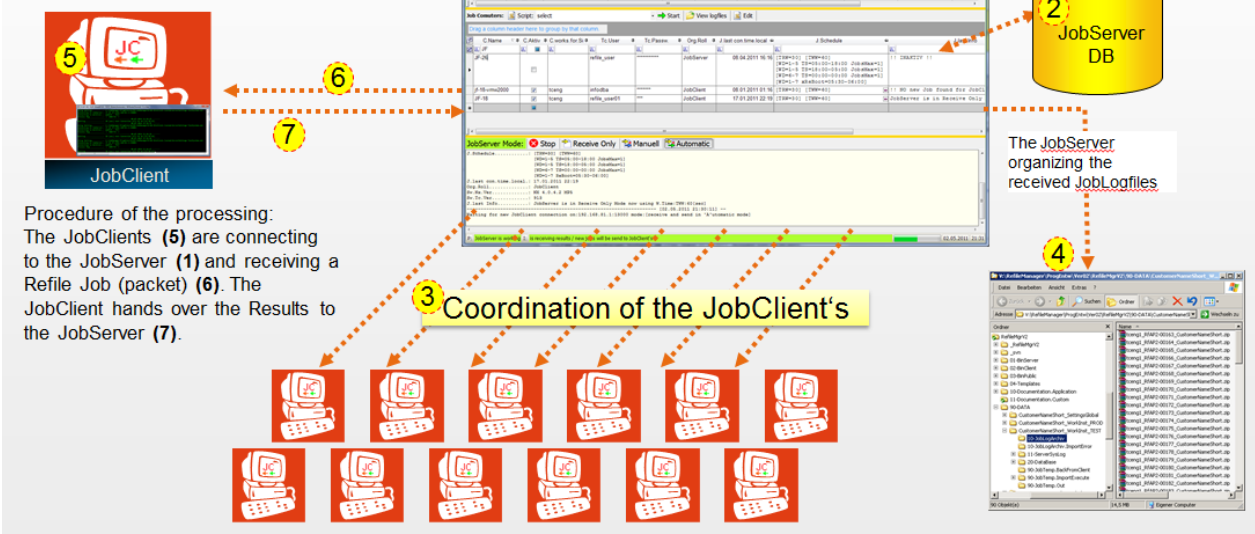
5

JC

JobClient

6

7

Job Comutors: Script: select

Start View logfiles Edit

C.Name C.Aktiv C.works for Sr Tc.User Tc.Passw. Org.Roll J.last com time.local J.Schedule

JF-26 refile_user JobServer 08.04.2011 16:16

JF-18 tcang refile_user01 JobClient 17.01.2011 22:19

JobServer Mode: Stop Receive Only Manuell Automatic

JobServer is in Receive Only Mode

2

JobServer DB

The JobServer organizing the received JobLogfiles

4

Procedure of the processing:
The JobClients **(5)** are connecting to the JobServer **(1)** and receiving a Refile Job (packet) **(6)**. The JobClient hands over the Results to the JobServer **(7)**.

3 Coordination of the JobClient‘s

Datei Bearbeiten Ansicht Extras ?

Zurück Suchen Ordner

Adresse

Wechseln zu

Ordner

RefileMgrV2

01-BinServer

02-BinClient

03-BinPublic

04-Templates

10-Documentation.Application

11-Documentation.Custom

90-DATA

CustomerNameShort_Settings\Global

CustomerNameShort_WorkInst_PROD

CustomerNameShort_WorkInst_TEST

10-JobLogArchiv

10-JobLogArchiv.ImportError

11-ServerSysLog

20-Database

90-JobTemp.BackFromClient

90-JobTemp.ImportExecute

90-JobTemp.Out

Name

90 Objekt(e)

14,5 MB

Eigener Computer